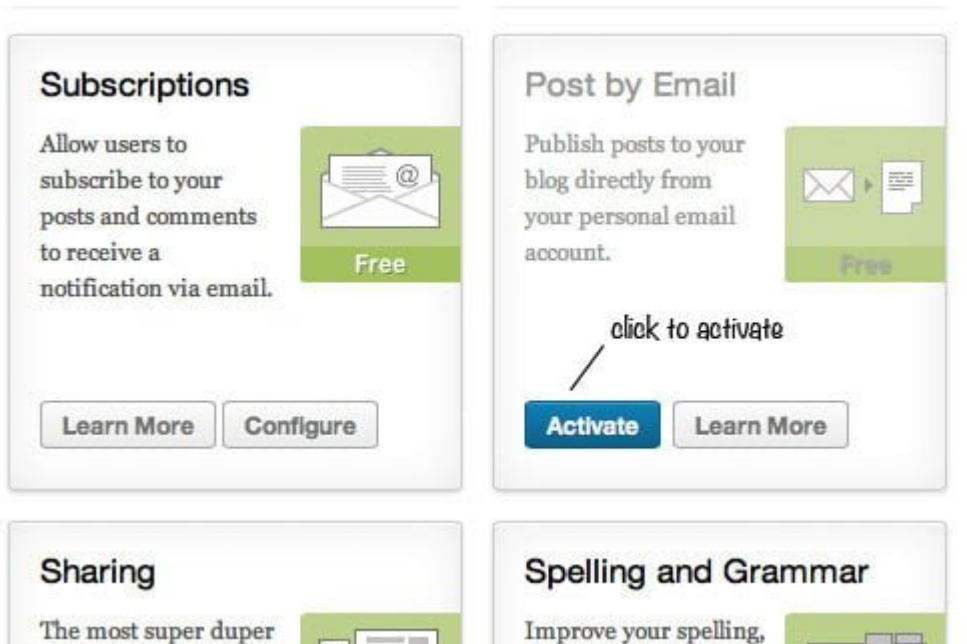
Subscriptions

Allow users to subscribe to your posts and comments to receive a notification via email.

Free

Learn More

Configure

Post by Email

Publish posts to your blog directly from your personal email account.

Free

click to activate

Activate

Learn More

Sharing

The most super duper

Spelling and Grammar

Improve your spelling,